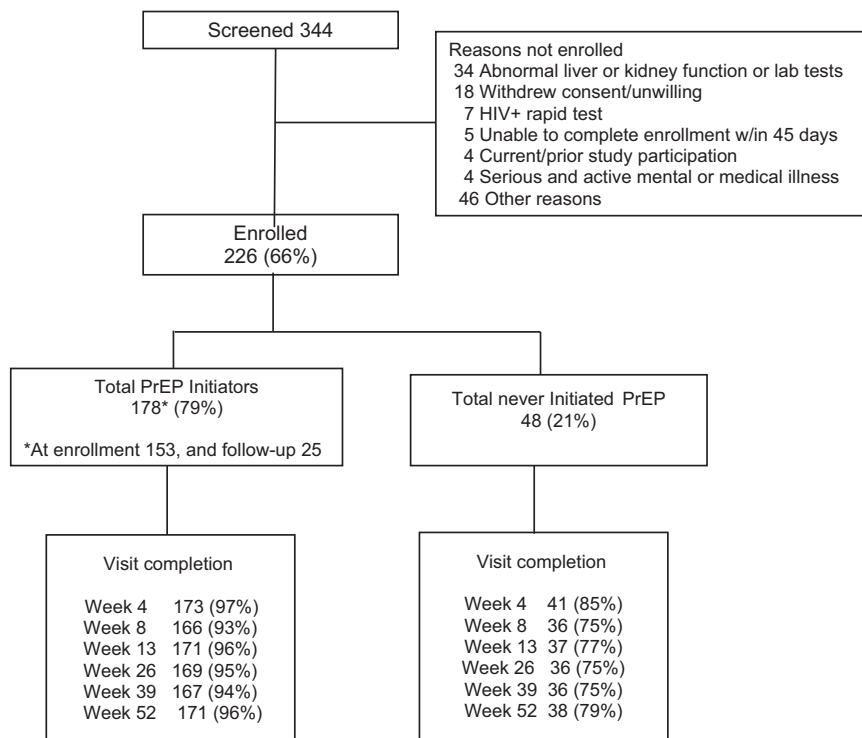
Screened 344

Reasons not enrolled
34 Abnormal liver or kidney function or lab tests
18 Withdrew consent/unwilling
7 HIV+ rapid test
5 Unable to complete enrollment w/in 45 days
4 Current/prior study participation
4 Serious and active mental or medical illness
46 Other reasons

Enrolled
226 (66%)

Total PrEP Initiators
178* (79%)

*At enrollment 153, and follow-up 25

Total never Initiated PrEP
48 (21%)

Visit completion

Week 4 173 (97%)
Week 8 166 (93%)
Week 13 171 (96%)
Week 26 169 (95%)
Week 39 167 (94%)
Week 52 171 (96%)

Visit completion

Week 4 41 (85%)
Week 8 36 (75%)
Week 13 37 (77%)
Week 26 36 (75%)
Week 39 36 (75%)
Week 52 38 (79%)